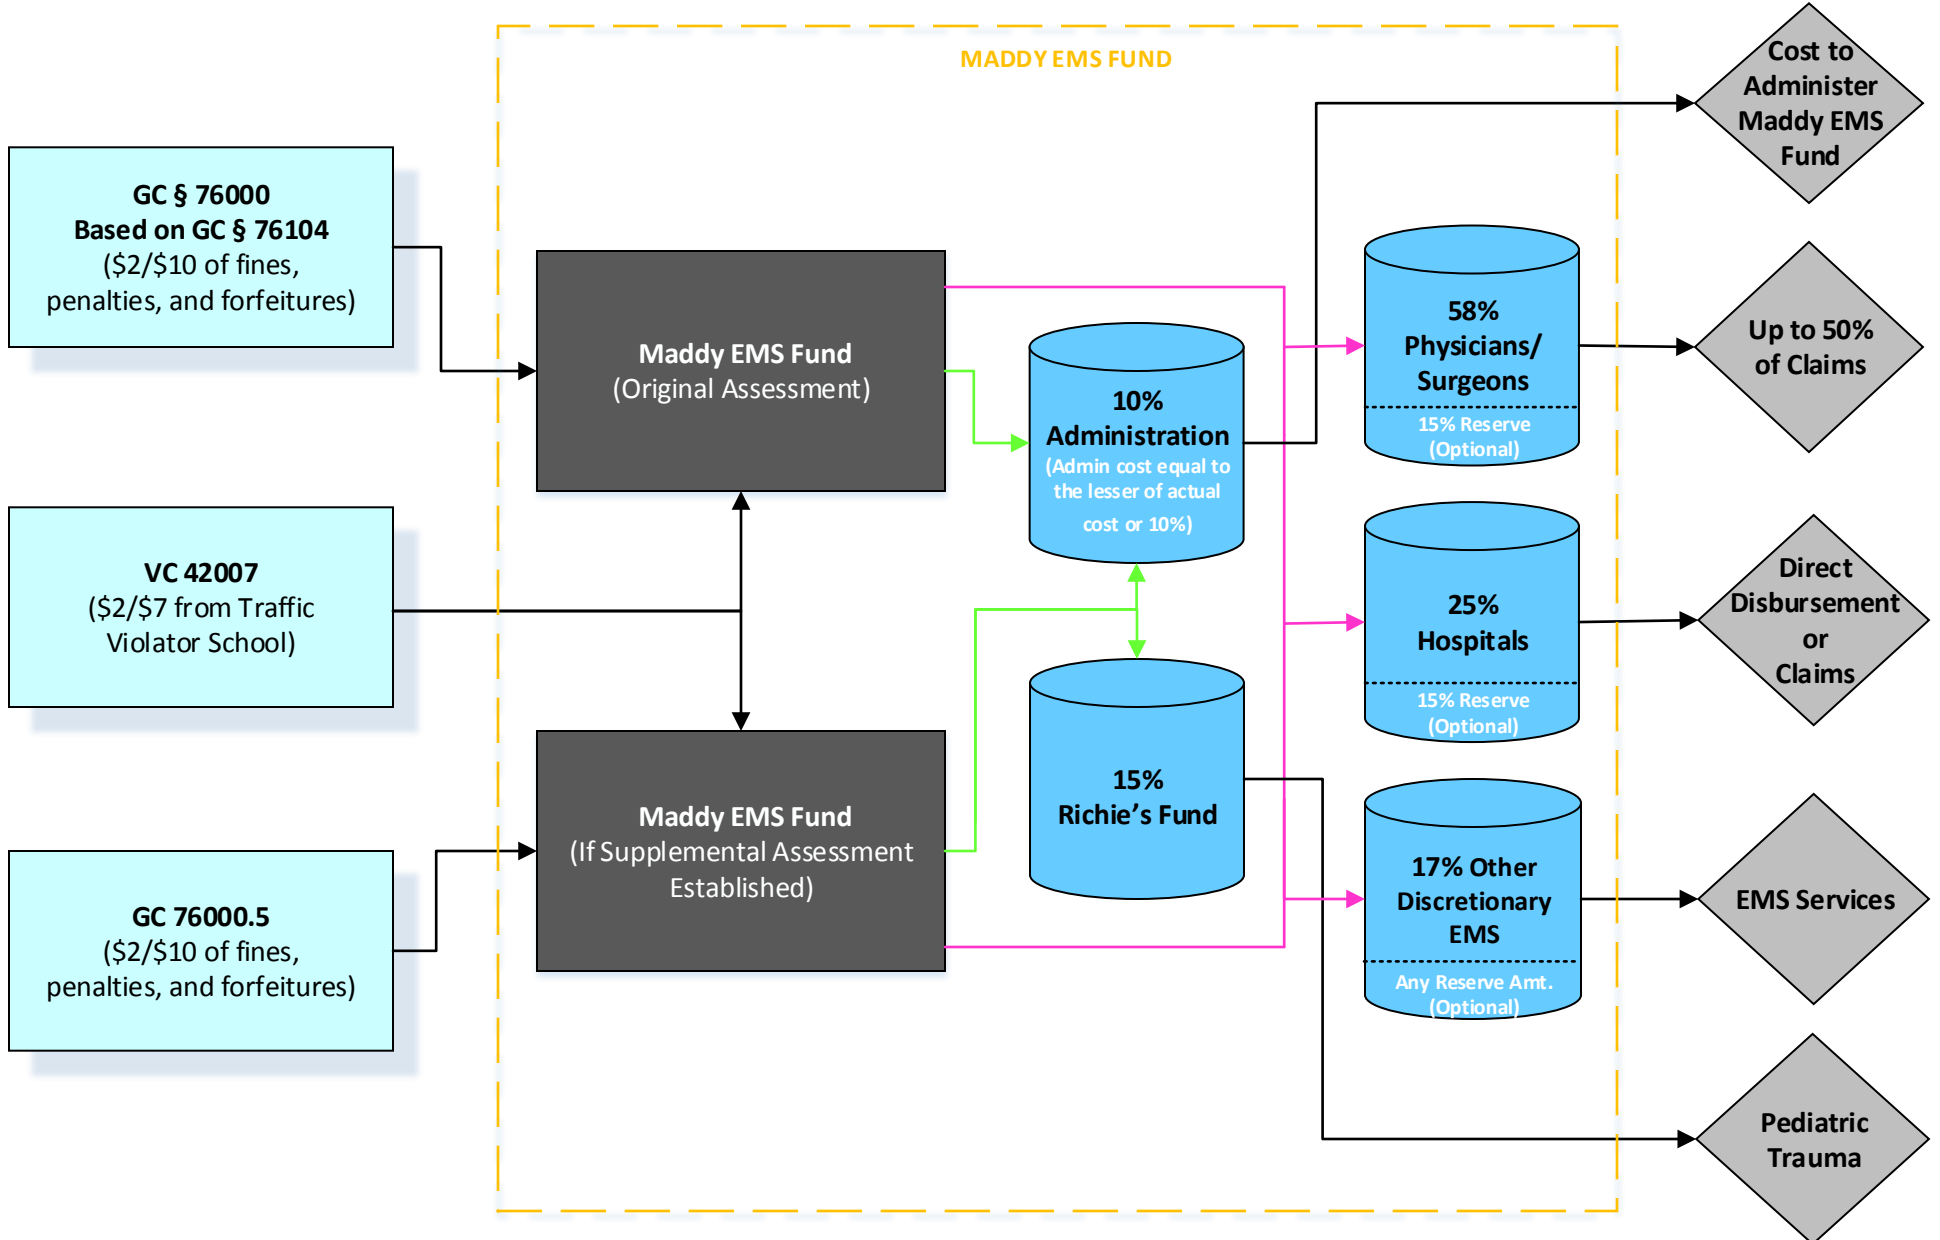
MADDY EMS FUND

GC § 76000
Based on GC § 76104
($2/$10 of fines, penalties, and forfeitures)

VC 42007
($2/$7 from Traffic Violator School)

GC 76000.5
($2/$10 of fines, penalties, and forfeitures)

Maddy EMS Fund
(Original Assessment)

Maddy EMS Fund
(If Supplemental Assessment Established)

10%
Administration
(Admin cost equal to the lesser of actual cost or 10%)

15%
Richie's Fund

58%
Physicians/ Surgeons
15% Reserve (Optional)

25%
Hospitals
15% Reserve (Optional)

17% Other Discretionary EMS
Any Reserve Amt. (Optional)

Cost to Administer Maddy EMS Fund

Up to 50% of Claims

Direct Disbursement or Claims

EMS Services

Pediatric Trauma